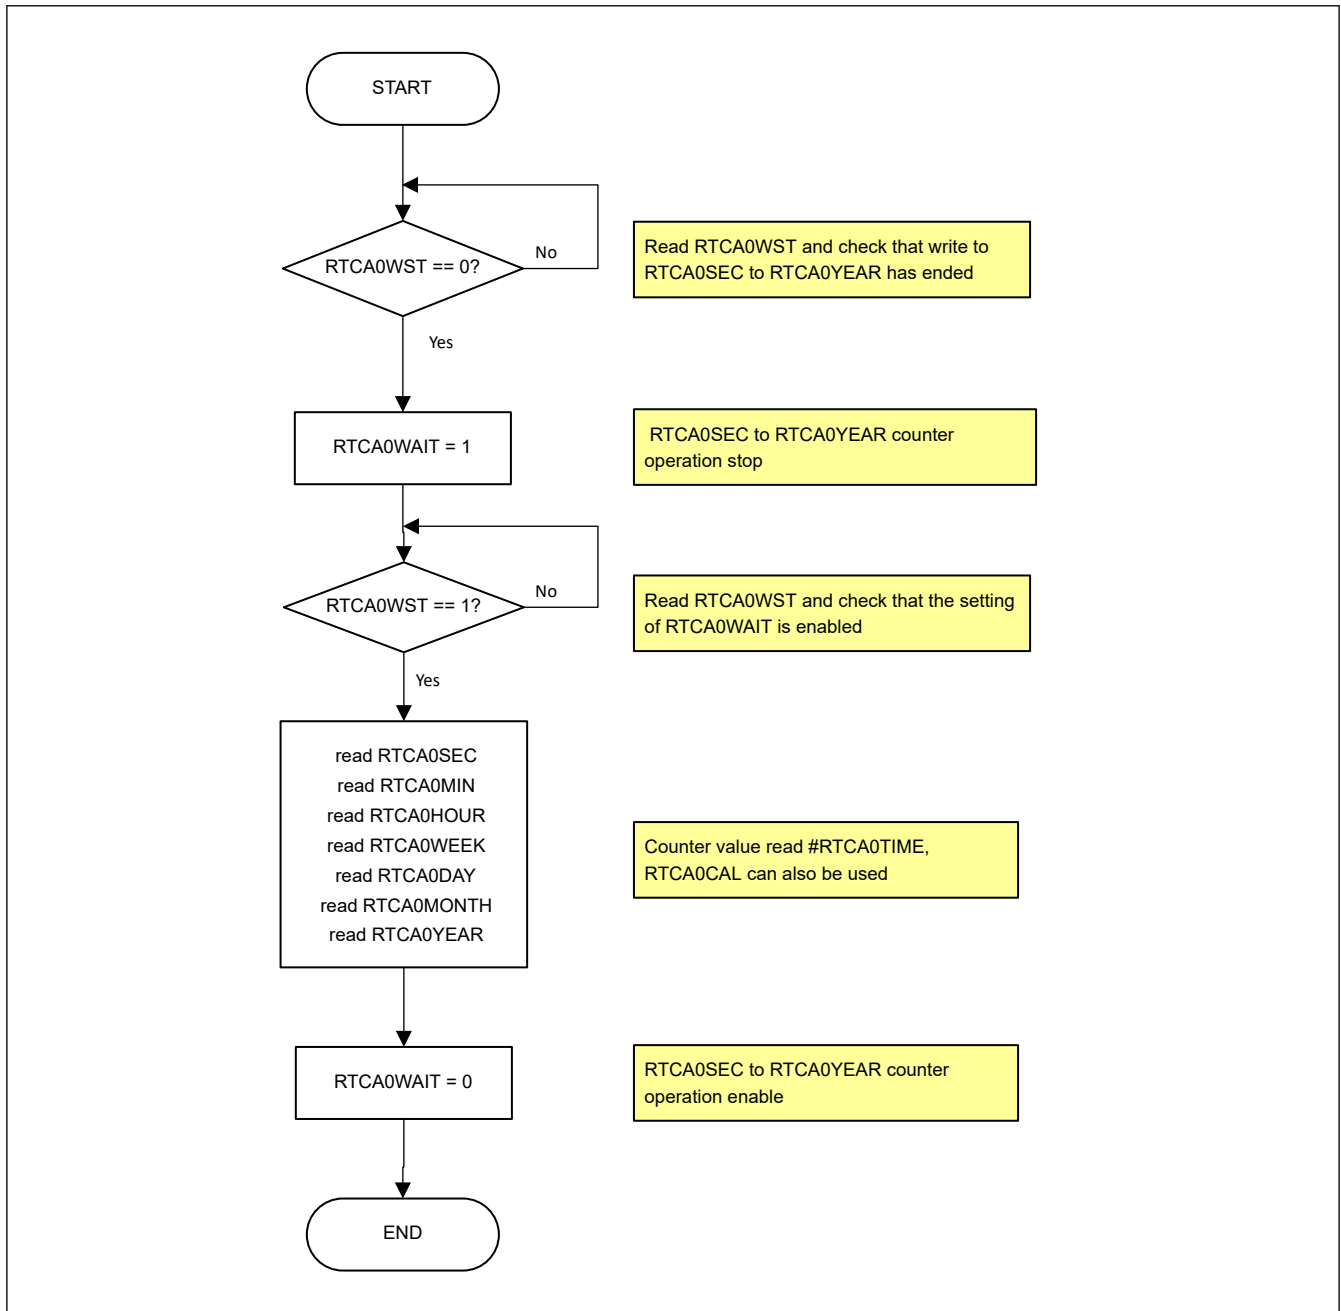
START

RTCA0WST == 0?

No

Yes

Read RTCA0WST and check that write to RTCA0SEC to RTCA0YEAR has ended

RTCA0WAIT = 1

RTCA0SEC to RTCA0YEAR counter operation stop

RTCA0WST == 1?

No

Yes

Read RTCA0WST and check that the setting of RTCA0WAIT is enabled

read RTCA0SEC
read RTCA0MIN
read RTCA0HOUR
read RTCA0WEEK
read RTCA0DAY
read RTCA0MONTH
read RTCA0YEAR

Counter value read #RTCA0TIME, RTCA0CAL can also be used

RTCA0WAIT = 0

RTCA0SEC to RTCA0YEAR counter operation enable

END